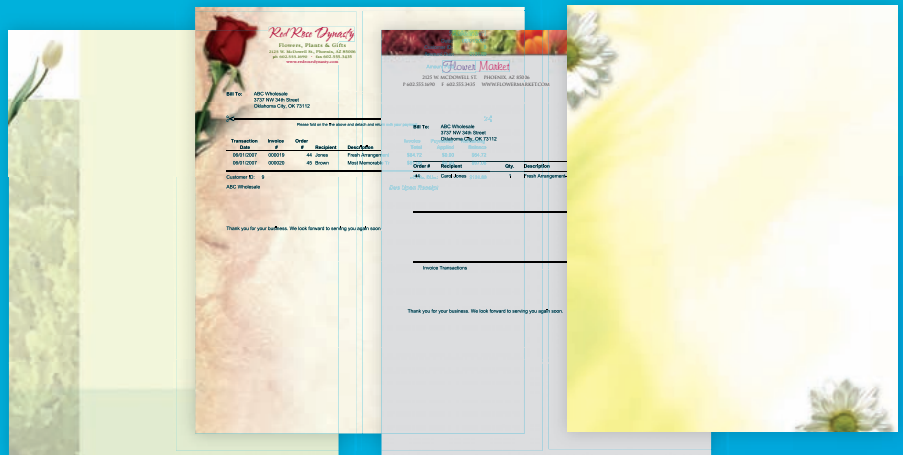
Red Rose Dynasty
Flowers, Plants & Gifts
2525 W. McDowell St., Phoenix, AZ 85006
ph 602.555.6090 • fax 602.555.3435
www.redrosedynasty.com

Bill To: ABC Wholesale
3737 NW 34th Street
Oklahoma City, OK 73112

Please fold on the line above and detach and return with your payment.

| Transaction Date | Invoice # | Order # | Recipient | Description |
|---|---|---|---|---|
| 06/01/2007 | 000019 | 44 | Jones | Fresh Arrangement |
| 06/01/2007 | 000028 | 45 | Brown | Most Memorable |

Customer ID: 9

ABC Wholesale

Thank you for your business. We look forward to serving you again soon.

Flower Market
2525 W. MCDOWELL ST. PHOENIX, AZ 85006
P 602.555.6090 F 602.555.3435 WWW.FLOWERMARKET.COM

Bill To: ABC Wholesale
3737 NW 34th Street
Oklahoma City, OK 73112

| Order # | Recipient | Qty. | Description |
|---|---|---|---|
| 44 | Carol Jones | 1 | Fresh Arrangement |

Invoice Transactions

Thank you for your business. We look forward to serving you again soon.